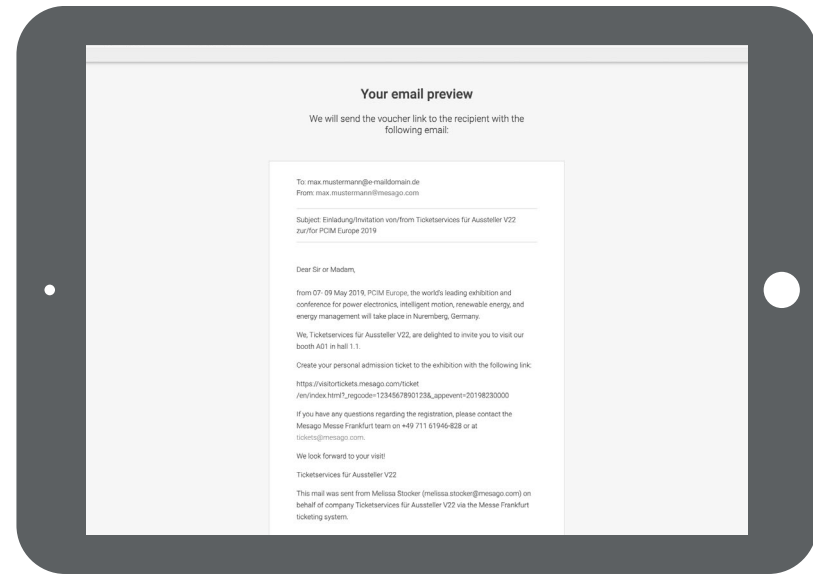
Your email preview

We will send the voucher link to the recipient with the following email:

To: max.mustermann@e-maildomain.de
From: max.mustermann@mesago.com

Subject: Einladung/Invitation von/from Ticketservices für Aussteller V22 zur/for PCIM Europe 2019

Dear Sir or Madam,

from 07- 09 May 2019, PCIM Europe, the world's leading exhibition and conference for power electronics, intelligent motion, renewable energy, and energy management will take place in Nuremberg, Germany.

We, Ticketservices für Aussteller V22, are delighted to invite you to visit our booth A01 in hall 1.1.

Create your personal admission ticket to the exhibition with the following link:

https://visitortickets.mesago.com/ticket /en/index.html?_regcode=1234567890123&_appevent=20198230000

If you have any questions regarding the registration, please contact the Mesago Messe Frankfurt team on +49 711 61946-828 or at tickets@mesago.com.

We look forward to your visit!

Ticketservices für Aussteller V22

This mail was sent from Melissa Stocker (melissa.stocker@mesago.com) on behalf of company Ticketservices für Aussteller V22 via the Messe Frankfurt ticketing system.